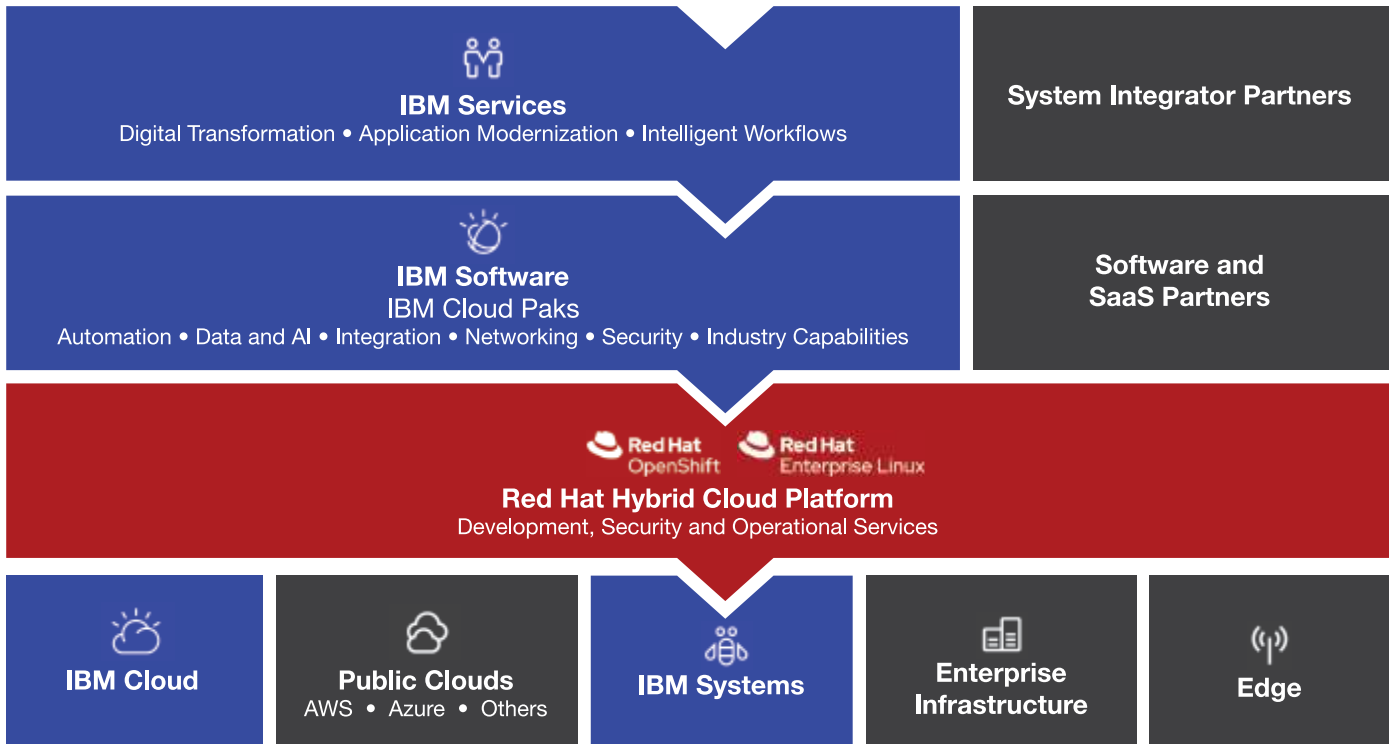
IBM Services
Digital Transformation • Application Modernization • Intelligent Workflows

System Integrator Partners

IBM Software
IBM Cloud Paks
Automation • Data and AI • Integration • Networking • Security • Industry Capabilities

Software and SaaS Partners

Red Hat OpenShift

Red Hat Enterprise Linux

Red Hat Hybrid Cloud Platform
Development, Security and Operational Services

IBM Cloud

Public Clouds
AWS • Azure • Others

IBM Systems

Enterprise Infrastructure

Edge